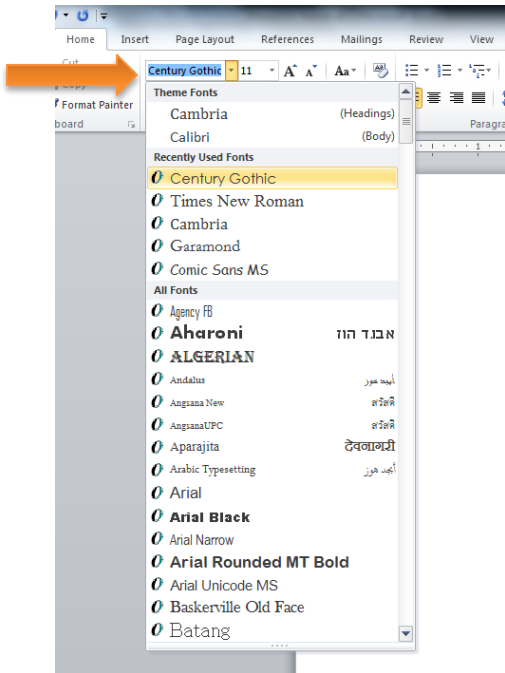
Home Insert Page Layout References Mailings Review View

Cut
Copy
Format Painter
board

Century Gothic 11 A A Aa

Paragra

Theme Fonts
Cambria (Headings)
Calibri (Body)
Recently Used Fonts
Century Gothic
Times New Roman
Cambria
Garamond
Comic Sans MS
All Fonts
Agency FB
Aharoni אבגד הוז
ALGERIAN
Andalus أبجد هوز
Angsana New สวัสดี
AngsanaUPC สวัสดี
Aparajita देवनागरी
Arabic Typesetting أبجد هوز
Arial
Arial Black
Arial Narrow
Arial Rounded MT Bold
Arial Unicode MS
Baskerville Old Face
Batang